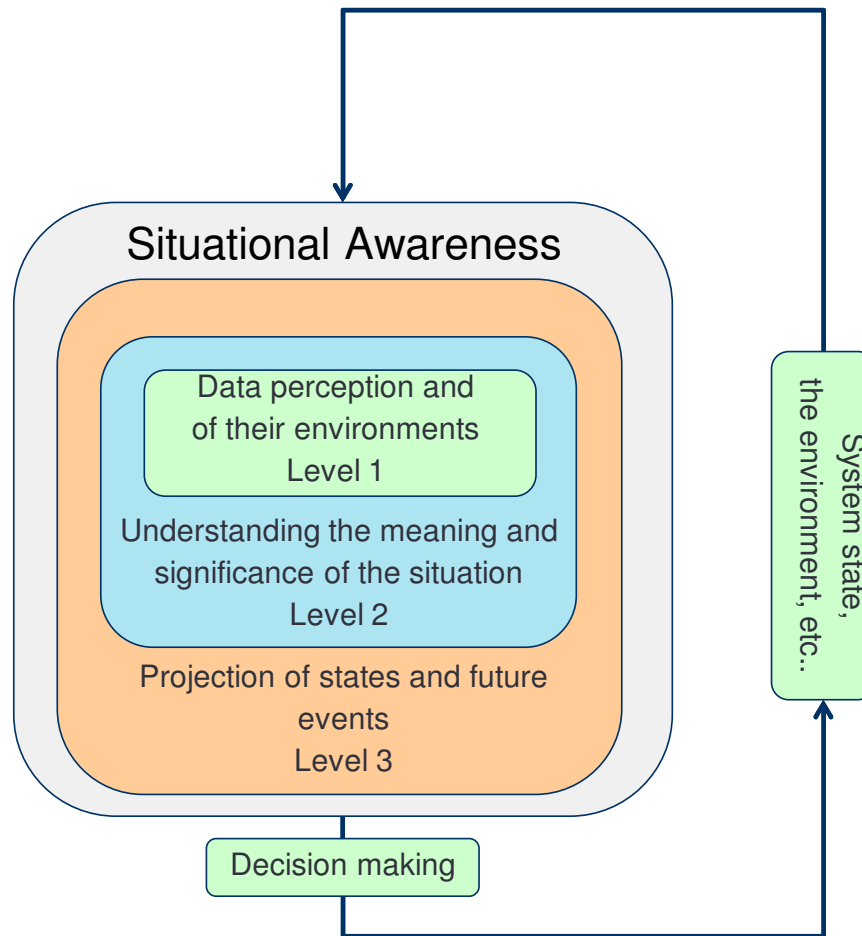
Situational Awareness

Data perception and of their environments
Level 1

Understanding the meaning and significance of the situation
Level 2

Projection of states and future events
Level 3

Decision making

System state, the environment, etc..